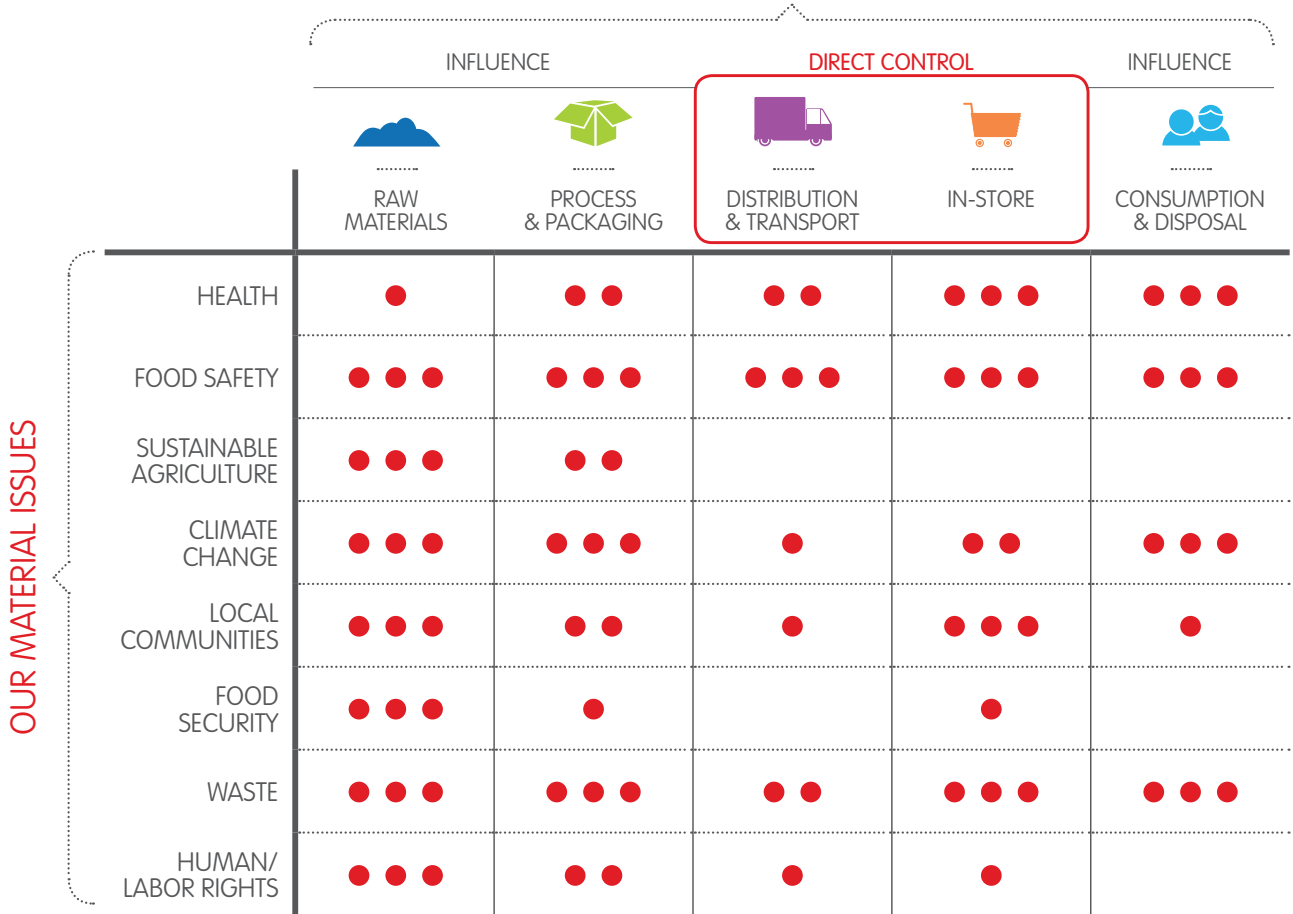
| | INFLUENCE | | DIRECT CONTROL | | INFLUENCE |
|---|---|---|---|---|---|
| | RAW MATERIALS | PROCESS & PACKAGING | DISTRIBUTION & TRANSPORT | IN-STORE | CONSUMPTION & DISPOSAL |
| HEALTH | ● | ● ● | ● ● | ● ● ● | ● ● ● |
| FOOD SAFETY | ● ● ● | ● ● ● | ● ● ● | ● ● ● | ● ● ● |
| SUSTAINABLE AGRICULTURE | ● ● ● | ● ● | | | |
| CLIMATE CHANGE | ● ● ● | ● ● ● | ● | ● ● | ● ● ● |
| LOCAL COMMUNITIES | ● ● ● | ● ● | ● | ● ● ● | ● |
| FOOD SECURITY | ● ● ● | ● | | ● | |
| WASTE | ● ● ● | ● ● ● | ● ● | ● ● ● | ● ● ● |
| HUMAN/ LABOR RIGHTS | ● ● ● | ● ● | ● | ● | |

OUR MATERIAL ISSUES